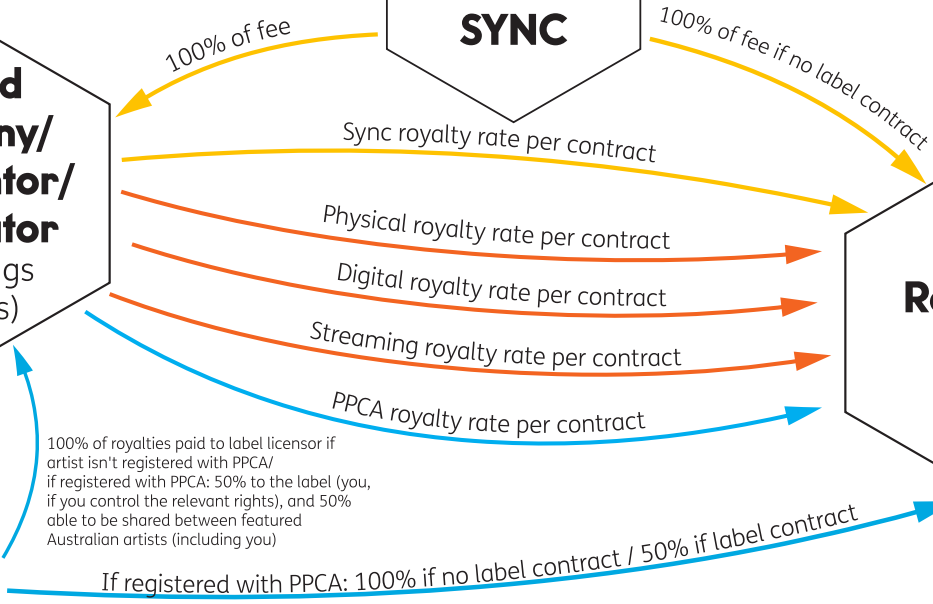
SYNC

100% of fee

100% of fee if no label contract

d
ny/
ator/
ator
gs
s)

Sync royalty rate per contract

Physical royalty rate per contract

Digital royalty rate per contract

Streaming royalty rate per contract

PPCA royalty rate per contract

R

100% of royalties paid to label licensor if artist isn't registered with PPCA/ if registered with PPCA: 50% to the label (you, if you control the relevant rights), and 50% able to be shared between featured Australian artists (including you)

If registered with PPCA: 100% if no label contract / 50% if label contract